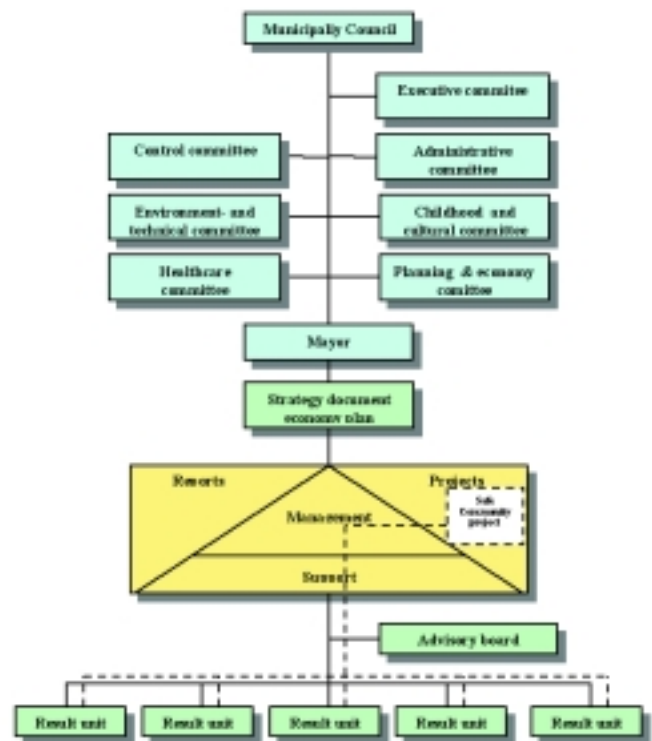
Municipally Council

Executive committee

Control committee

Administrative committee

Environment- and technical committee

Childhood and cultural committee

Healthcare committee

Planning & economy committee

Mayor

Strategy document economy plan

Reports

Projects

Safe Community project

Management

Support

Advisory board

Result unit

Result unit

Result unit

Result unit

Result unit